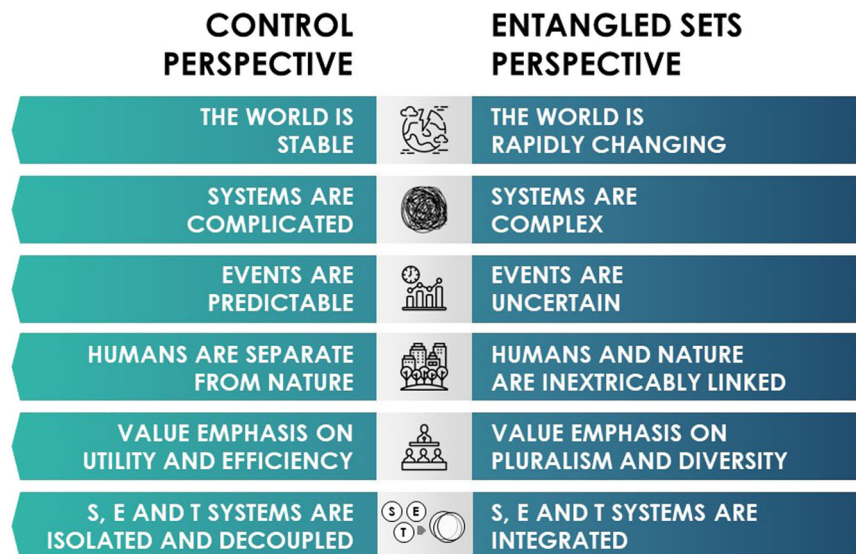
| CONTROL PERSPECTIVE | | ENTANGLED SETS PERSPECTIVE |
|---|---|---|
| THE WORLD IS STABLE | | THE WORLD IS RAPIDLY CHANGING |
| SYSTEMS ARE COMPLICATED | | SYSTEMS ARE COMPLEX |
| EVENTS ARE PREDICTABLE | | EVENTS ARE UNCERTAIN |
| HUMANS ARE SEPARATE FROM NATURE | | HUMANS AND NATURE ARE INEXTRICABLY LINKED |
| VALUE EMPHASIS ON UTILITY AND EFFICIENCY | | VALUE EMPHASIS ON PLURALISM AND DIVERSITY |
| S, E AND T SYSTEMS ARE ISOLATED AND DECOUPLED | S E T | S, E AND T SYSTEMS ARE INTEGRATED |